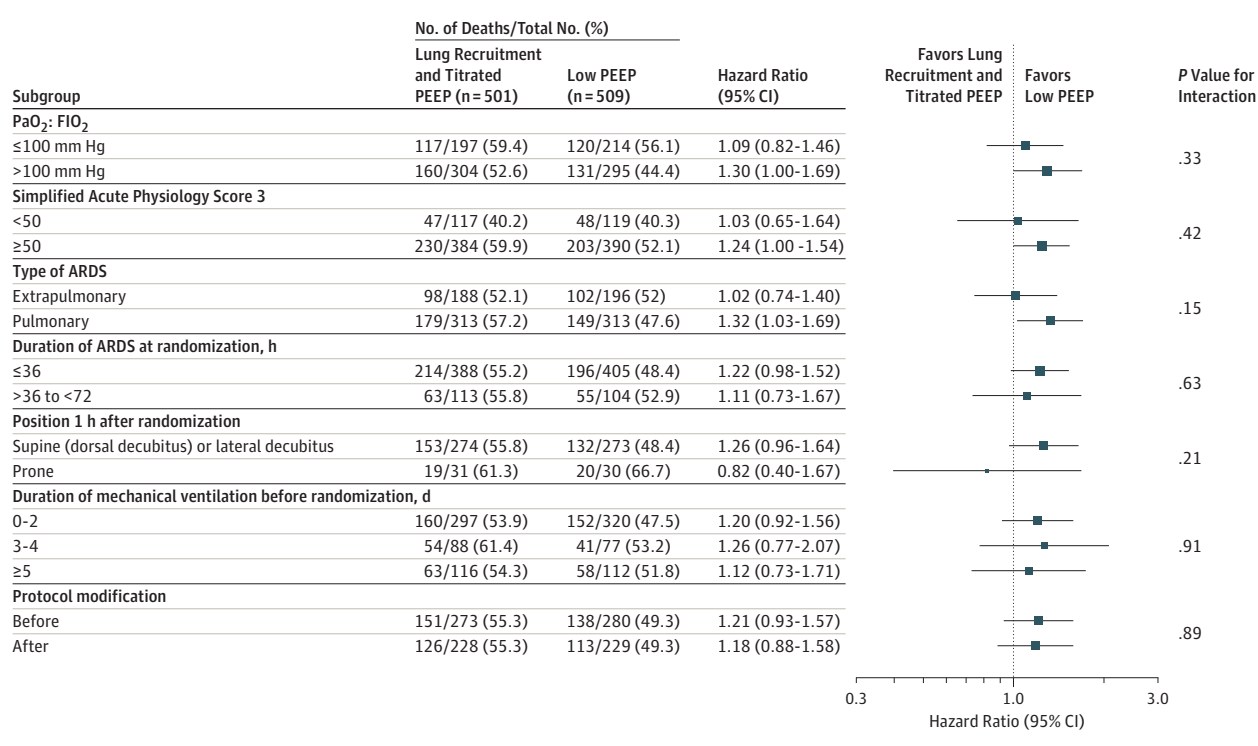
| Subgroup | No. of Deaths/Total No. (%) Lung Recruitment and Titrated PEEP (n = 501) | No. of Deaths/Total No. (%) Low PEEP (n = 509) | Hazard Ratio (95% CI) | Favors Lung Recruitment and Titrated PEEP / Favors Low PEEP | *P* Value for Interaction |
|---|---|---|---|---|---|
| PaO$_2$: FIO$_2$ | | | | | |
| ≤100 mm Hg | 117/197 (59.4) | 120/214 (56.1) | 1.09 (0.82-1.46) | | .33 |
| >100 mm Hg | 160/304 (52.6) | 131/295 (44.4) | 1.30 (1.00-1.69) | | |
| Simplified Acute Physiology Score 3 | | | | | |
| <50 | 47/117 (40.2) | 48/119 (40.3) | 1.03 (0.65-1.64) | | .42 |
| ≥50 | 230/384 (59.9) | 203/390 (52.1) | 1.24 (1.00 -1.54) | | |
| Type of ARDS | | | | | |
| Extrapulmonary | 98/188 (52.1) | 102/196 (52) | 1.02 (0.74-1.40) | | .15 |
| Pulmonary | 179/313 (57.2) | 149/313 (47.6) | 1.32 (1.03-1.69) | | |
| Duration of ARDS at randomization, h | | | | | |
| ≤36 | 214/388 (55.2) | 196/405 (48.4) | 1.22 (0.98-1.52) | | .63 |
| >36 to <72 | 63/113 (55.8) | 55/104 (52.9) | 1.11 (0.73-1.67) | | |
| Position 1 h after randomization | | | | | |
| Supine (dorsal decubitus) or lateral decubitus | 153/274 (55.8) | 132/273 (48.4) | 1.26 (0.96-1.64) | | .21 |
| Prone | 19/31 (61.3) | 20/30 (66.7) | 0.82 (0.40-1.67) | | |
| Duration of mechanical ventilation before randomization, d | | | | | |
| 0-2 | 160/297 (53.9) | 152/320 (47.5) | 1.20 (0.92-1.56) | | .91 |
| 3-4 | 54/88 (61.4) | 41/77 (53.2) | 1.26 (0.77-2.07) | | |
| ≥5 | 63/116 (54.3) | 58/112 (51.8) | 1.12 (0.73-1.71) | | |
| Protocol modification | | | | | |
| Before | 151/273 (55.3) | 138/280 (49.3) | 1.21 (0.93-1.57) | | .89 |
| After | 126/228 (55.3) | 113/229 (49.3) | 1.18 (0.88-1.58) | | |

0.3 1.0 3.0
Hazard Ratio (95% CI)